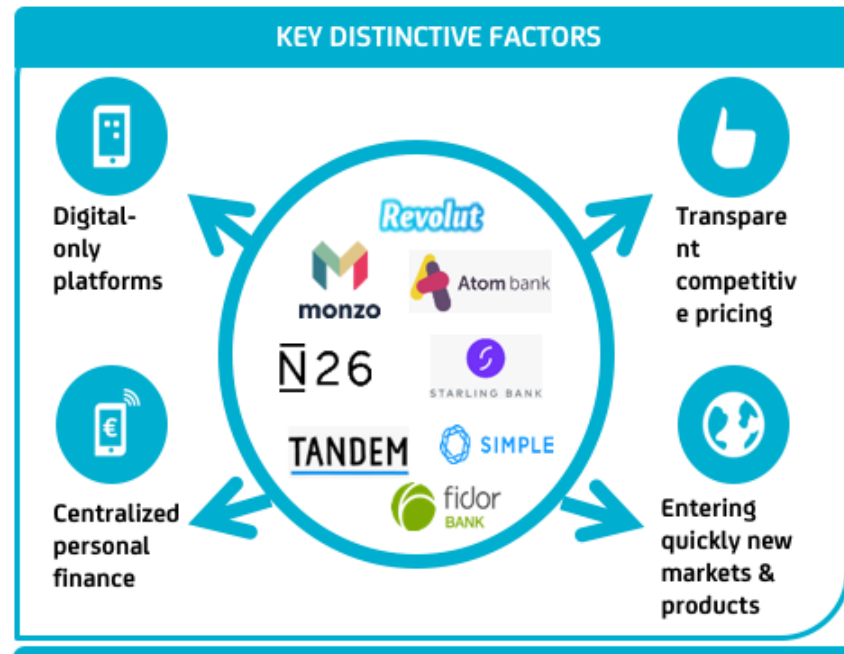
KEY DISTINCTIVE FACTORS

Digital-only platforms

Transparent competitive pricing

Revolut

monzo

Atom bank

N26

STARLING BANK

TANDEM

SIMPLE

fidor BANK

Centralized personal finance

Entering quickly new markets & products